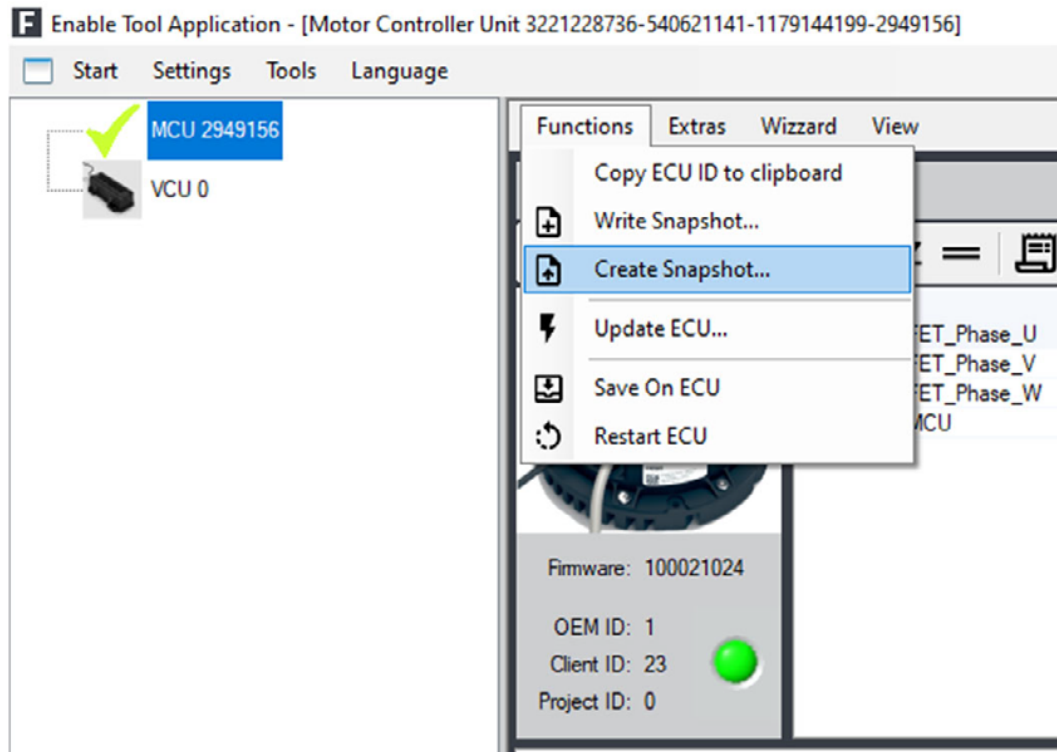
F Enable Tool Application - [Motor Controller Unit 3221228736-540621141-1179144199-2949156]

Start Settings Tools Language

MCU 2949156

VCU 0

Functions Extras Wizzard View

Copy ECU ID to clipboard

Write Snapshot...

Create Snapshot...

Update ECU...

Save On ECU

Restart ECU

FET_Phase_U
FET_Phase_V
FET_Phase_W
MCU

Firmware: 100021024

OEM ID: 1
Client ID: 23
Project ID: 0